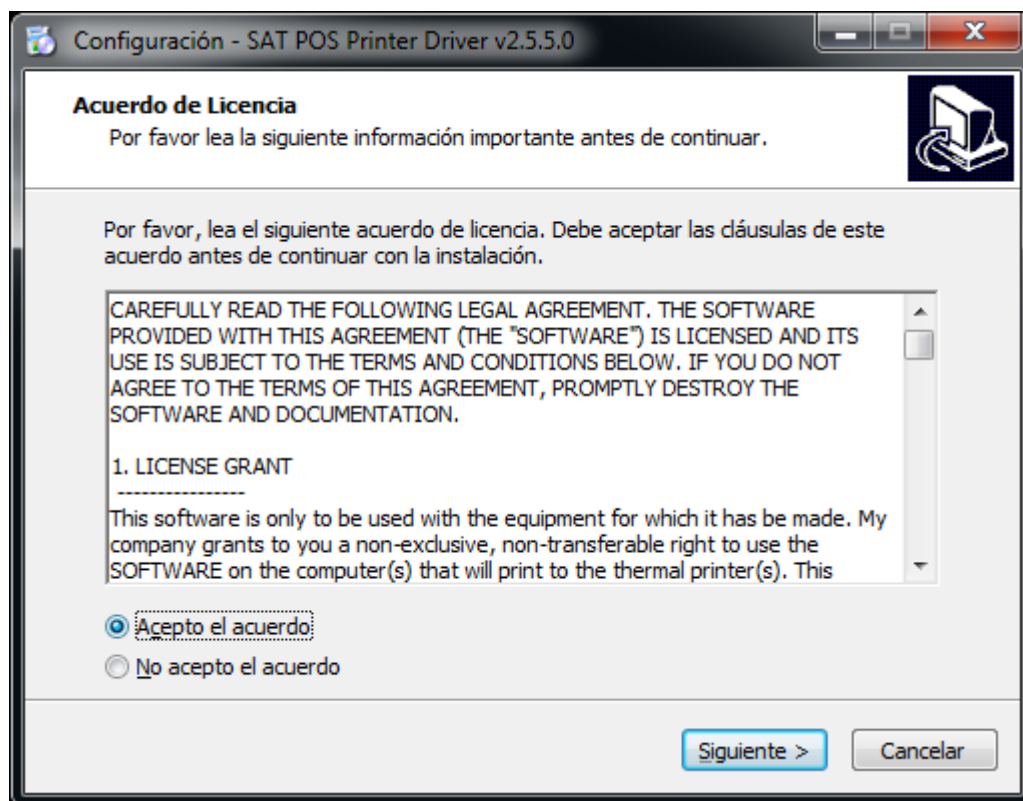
Configuración - SAT POS Printer Driver v2.5.5.0

Acuerdo de Licencia
Por favor lea la siguiente información importante antes de continuar.

Por favor, lea el siguiente acuerdo de licencia. Debe aceptar las cláusulas de este acuerdo antes de continuar con la instalación.

CAREFULLY READ THE FOLLOWING LEGAL AGREEMENT. THE SOFTWARE PROVIDED WITH THIS AGREEMENT (THE "SOFTWARE") IS LICENSED AND ITS USE IS SUBJECT TO THE TERMS AND CONDITIONS BELOW. IF YOU DO NOT AGREE TO THE TERMS OF THIS AGREEMENT, PROMPTLY DESTROY THE SOFTWARE AND DOCUMENTATION.

1. LICENSE GRANT
----------------
This software is only to be used with the equipment for which it has be made. My company grants to you a non-exclusive, non-transferable right to use the SOFTWARE on the computer(s) that will print to the thermal printer(s). This

Acepto el acuerdo
No acepto el acuerdo

Siguiente >
Cancelar